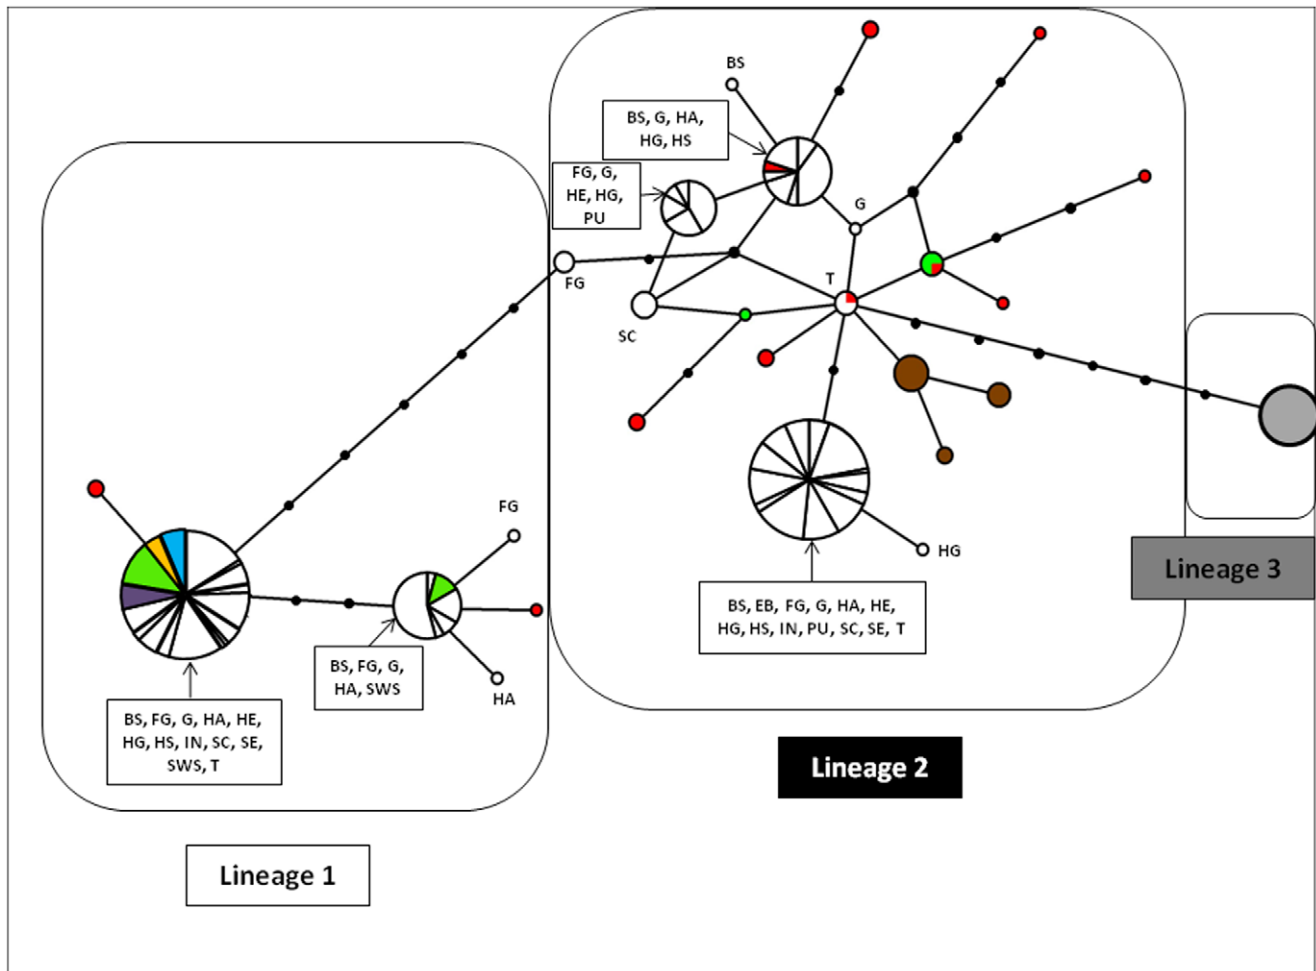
BS

BS, G, HA, HG, HS

FG, G, HE, HG, PU

G

FG

T

SC

FG

BS, FG, G, HA, SWS

HA

BS, FG, G, HA, HE, HG, HS, IN, SC, SE, SWS, T

HG

BS, EB, FG, G, HA, HE, HG, HS, IN, PU, SC, SE, T

Lineage 3

Lineage 2

Lineage 1